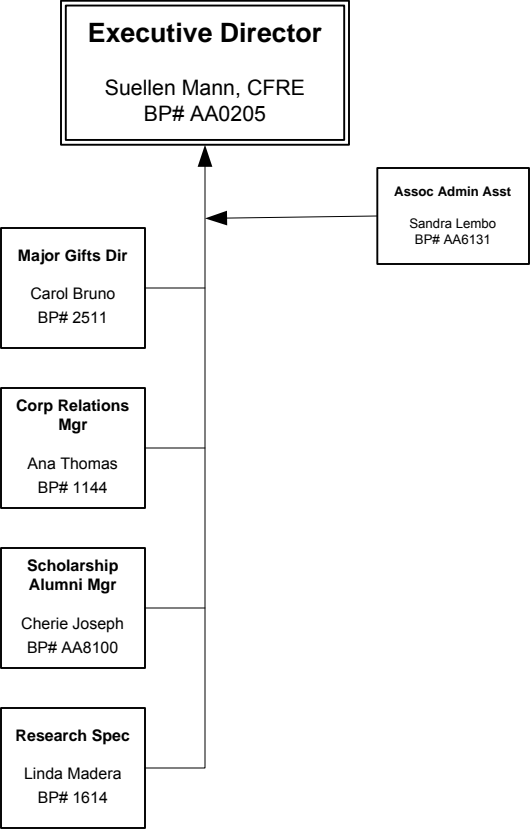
Executive Director

Suellen Mann, CFRE
BP# AA0205

Assoc Admin Asst

Sandra Lembo
BP# AA6131

Major Gifts Dir

Carol Bruno
BP# 2511

Corp Relations Mgr

Ana Thomas
BP# 1144

Scholarship Alumni Mgr

Cherie Joseph
BP# AA8100

Research Spec

Linda Madera
BP# 1614